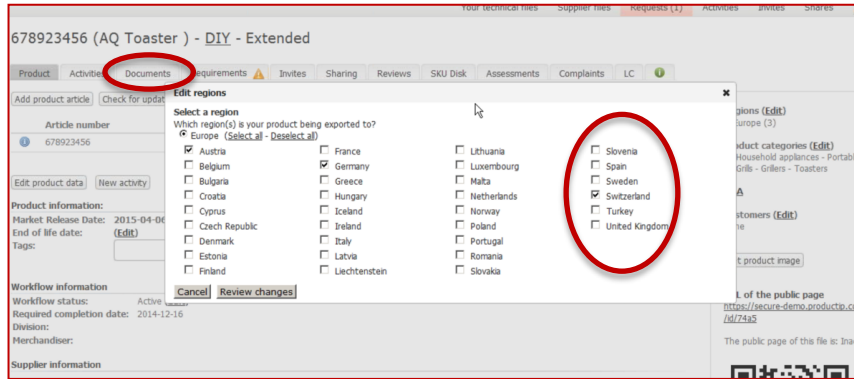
Your technical files Supplier files Requests (1) Activities Invites Shares

678923456 (AQ Toaster ) - DIY - Extended

Product Activities Documents Requirements Invites Sharing Reviews SKU Disk Assessments Complaints LC

Add product article Check for updat

Article number

678923456

Edit product data New activity

Product information:
Market Release Date: 2015-04-06
End of life date: (Edit)
Tags:

Workflow information
Workflow status: Active
Required completion date: 2014-12-16
Division:
Merchandiser:

Supplier information

Edit regions

Select a region
Which region(s) is your product being exported to?
Europe (Select all - Deselect all)

| | | | |
|---|---|---|---|
| Austria | France | Lithuania | Slovenia |
| Belgium | Germany | Luxembourg | Spain |
| Bulgaria | Greece | Malta | Sweden |
| Croatia | Hungary | Netherlands | Switzerland |
| Cyprus | Iceland | Norway | Turkey |
| Czech Republic | Ireland | Poland | United Kingdom |
| Denmark | Italy | Portugal | |
| Estonia | Latvia | Romania | |
| Finland | Liechtenstein | Slovakia | |

Cancel Review changes

Regions (Edit)
Europe (3)

Product categories (Edit)
Household appliances - Portabl
Grills - Grillers - Toasters

Customers (Edit)
ne

t product image

L of the public page
https://secure-demo.productip.co
/id/74a5

The public page of this file is: Ina